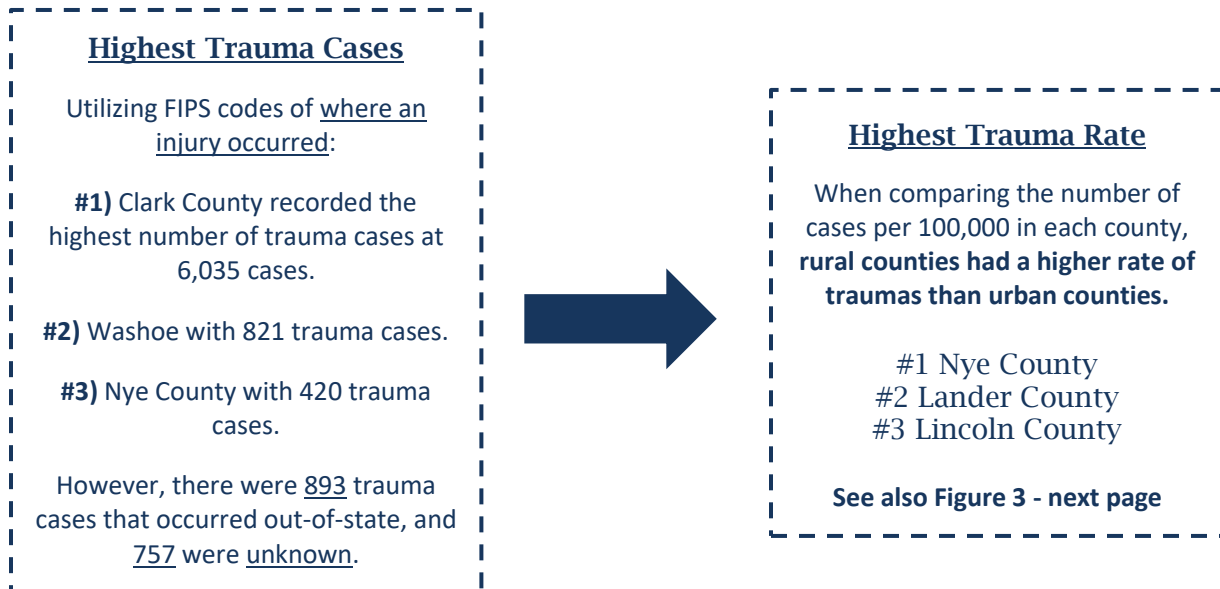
Highest Trauma Cases

Utilizing FIPS codes of where an injury occurred:

#1) Clark County recorded the highest number of trauma cases at 6,035 cases.

#2) Washoe with 821 trauma cases.

#3) Nye County with 420 trauma cases.

However, there were 893 trauma cases that occurred out-of-state, and 757 were unknown.

Highest Trauma Rate

When comparing the number of cases per 100,000 in each county, rural counties had a higher rate of traumas than urban counties.

#1 Nye County
#2 Lander County
#3 Lincoln County

See also Figure 3 - next page